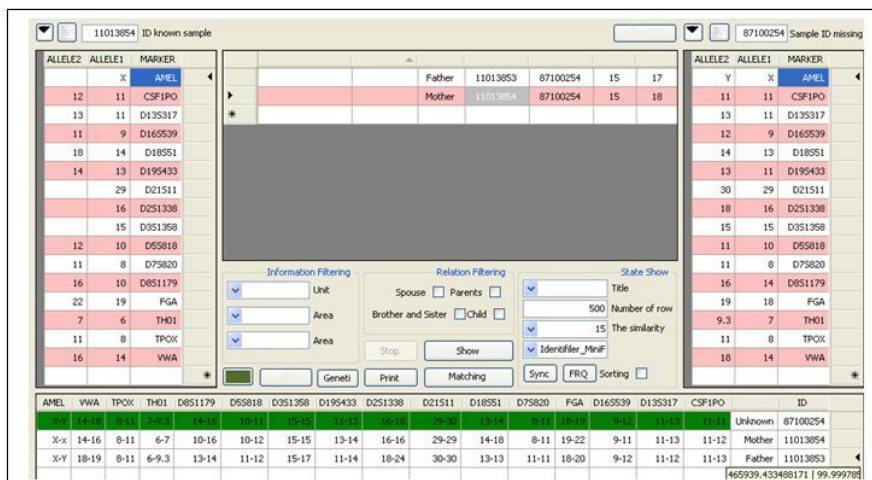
11013854 ID known sample

87100254 Sample ID missing

| ALLELE2 | ALLELE1 | MARKER |
|---|---|---|
| | X | AMEL |
| 12 | 11 | CSF1PO |
| 13 | 11 | D13S317 |
| 11 | 9 | D16S539 |
| 18 | 14 | D18S51 |
| 14 | 13 | D19S433 |
| | 29 | D21S11 |
| | 16 | D2S1338 |
| | 15 | D3S1358 |
| 12 | 10 | D5S818 |
| 11 | 8 | D7S820 |
| 16 | 10 | D8S1179 |
| 22 | 19 | FGA |
| 7 | 6 | TH01 |
| 11 | 8 | TPOX |
| 16 | 14 | VWA |

| | | | | | | |
|---|---|---|---|---|---|---|
| | Father | 11013853 | 87100254 | 15 | 17 |
| | Mother | 11013854 | 87100254 | 15 | 18 |

| ALLELE2 | ALLELE1 | MARKER |
|---|---|---|
| Y | X | AMEL |
| 11 | 11 | CSF1PO |
| 13 | 11 | D13S317 |
| 12 | 9 | D16S539 |
| 14 | 13 | D18S51 |
| 13 | 11 | D19S433 |
| 30 | 29 | D21S11 |
| 18 | 16 | D2S1338 |
| 15 | 15 | D3S1358 |
| 11 | 10 | D5S818 |
| 11 | 8 | D7S820 |
| 16 | 14 | D8S1179 |
| 19 | 18 | FGA |
| 9.3 | 7 | TH01 |
| 11 | 8 | TPOX |
| 18 | 14 | VWA |

Information Filtering
Unit
Area
Area

Relation Filtering
Spouse Parents
Brother and Sister Child

State Show
Title
500 Number of row
15 The similarity
Identifiler_MiniF

Stop Show
Geneti Print Matching Sync FRQ Sorting

| AMEL | VWA | TPOX | TH01 | D8S1179 | D5S818 | D3S1358 | D19S433 | D2S1338 | D21S11 | D18S51 | D7S820 | FGA | D16S539 | D13S317 | CSF1PO | | ID |
|---|---|---|---|---|---|---|---|---|---|---|---|---|---|---|---|---|---|
| X-Y | 14-18 | 8-11 | 7-9.3 | 14-16 | 10-11 | 15-15 | 11-13 | 16-18 | 29-30 | 13-14 | 8-11 | 18-19 | 9-12 | 11-13 | 11-11 | Unknown | 87100254 |
| X-x | 14-16 | 8-11 | 6-7 | 10-16 | 10-12 | 15-15 | 13-14 | 16-16 | 29-29 | 14-18 | 8-11 | 19-22 | 9-11 | 11-13 | 11-12 | Mother | 11013854 |
| X-Y | 18-19 | 8-11 | 6-9.3 | 13-14 | 11-12 | 15-17 | 11-14 | 18-24 | 30-30 | 13-13 | 11-11 | 18-20 | 9-12 | 11-12 | 11-13 | Father | 11013853 |

465939.433488171 | 99.99978